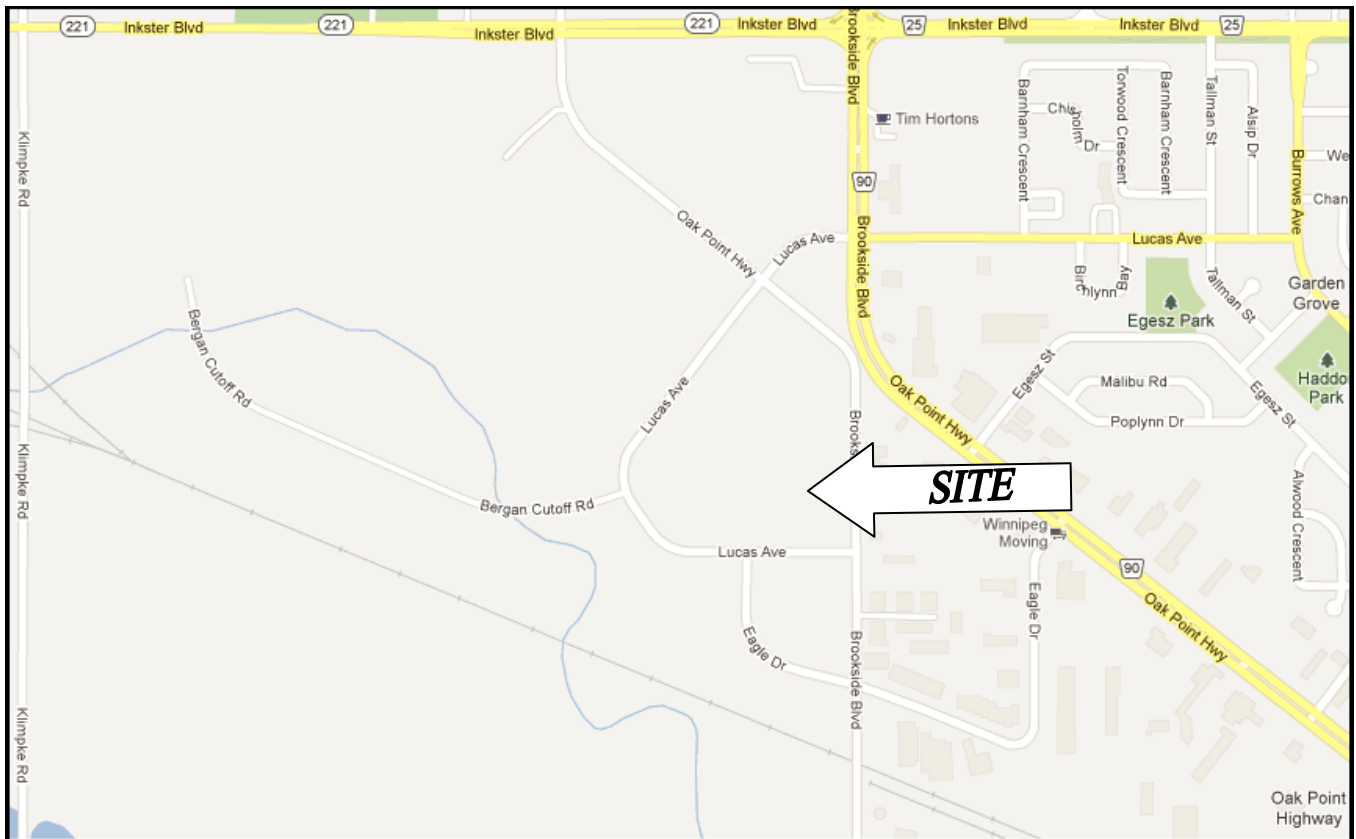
221 Inkster Blvd 221 Inkster Blvd 221 Inkster Blvd 25 Inkster Blvd Inkster Blvd 25

Brookside Blvd

Tim Hortons

Barnham Crescent

Chisholm Dr

Torwood Crescent

Barnham Crescent

Tallman St

Alsip Dr

Burrows Ave

We

Chan

Klimpke Rd

90

Brookside Blvd

Oak Point Hwy

Lucas Ave

Lucas Ave

Birchlynn Bay

Garden Grove

Tallman St

Egesz Park

Bergan Cutoff Rd

Haddo Park

Egesz St

Malibu Rd

Egesz St

Poplynn Dr

Oak Point Hwy

Lucas Ave

Brooks

Klimpke Rd

SITE

Bergan Cutoff Rd

Winnipeg Moving

Alwood Crescent

Lucas Ave

Eagle Dr

90

Oak Point Hwy

Eagle Dr

Brookside Blvd

Klimpke Rd

Oak Point Highway